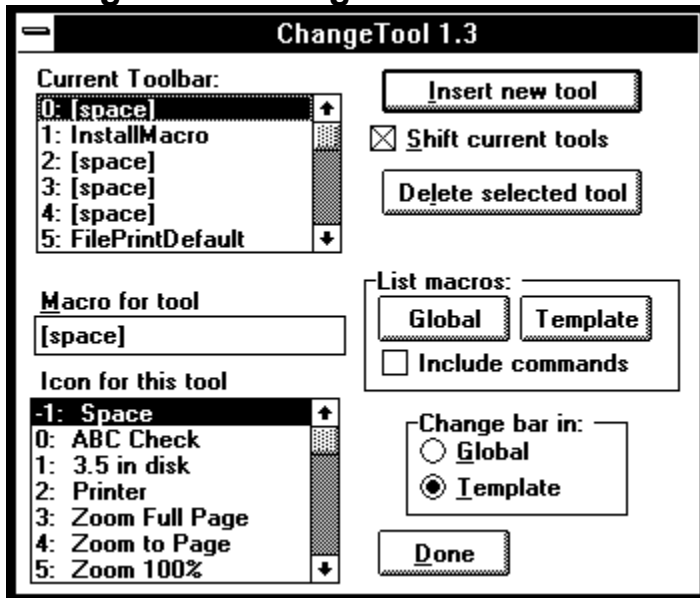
ChangeTool 1.3

Current Toolbar:
0: [space]
1: InstallMacro
2: [space]
3: [space]
4: [space]
5: FilePrintDefault

Insert new tool

☒ Shift current tools

Delete selected tool

Macro for tool
[space]

List macros:
Global
Template
☐ Include commands

Icon for this tool
-1: Space
0: ABC Check
1: 3.5 in disk
2: Printer
3: Zoom Full Page
4: Zoom to Page
5: Zoom 100%

Change bar in:
○ Global
◉ Template

Done